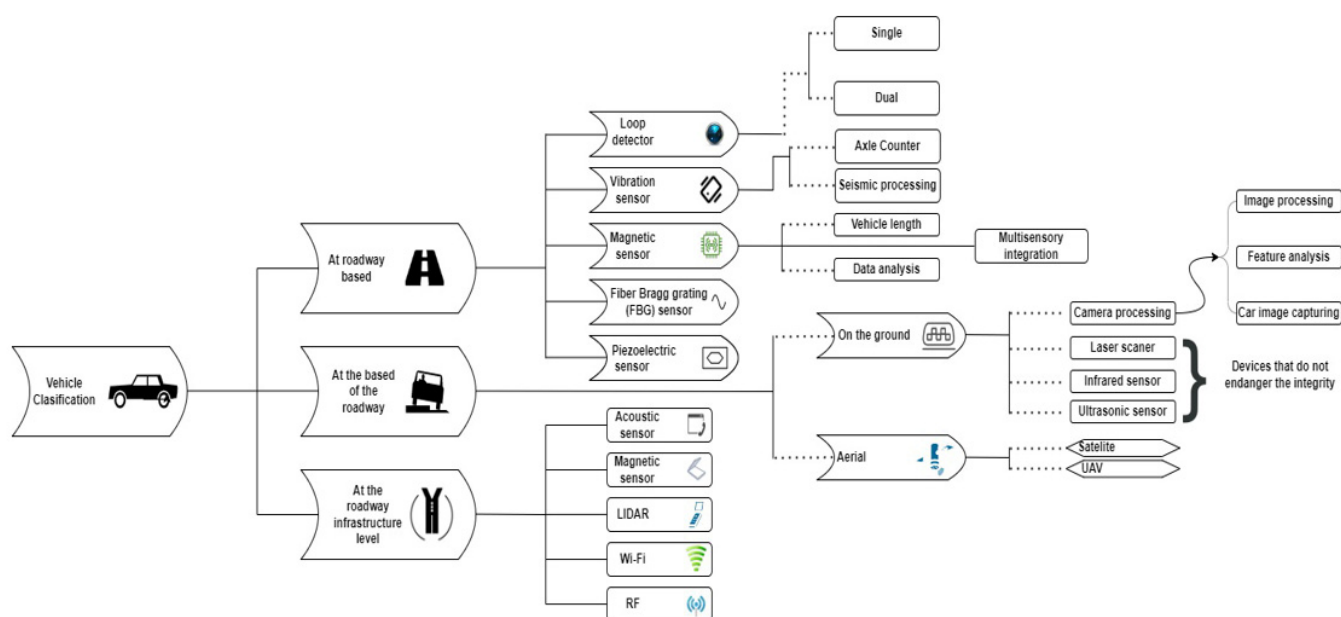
Vehicle Clasification

At roadway based

At the based of the roadway

At the roadway infrastructure level

Loop detector

Vibration sensor

Magnetic sensor

Fiber Bragg grating (FBG) sensor

Piezoelectric sensor

Single

Dual

Axle Counter

Seismic processing

Vehicle length

Data analysis

Multisensory integration

On the ground

Camera processing

Laser scaner

Infrared sensor

Ultrasonic sensor

Devices that do not endanger the integrity

Image processing

Feature analysis

Car image capturing

Aerial

Satelite

UAV

Acoustic sensor

Magnetic sensor

LIDAR

Wi-Fi

RF